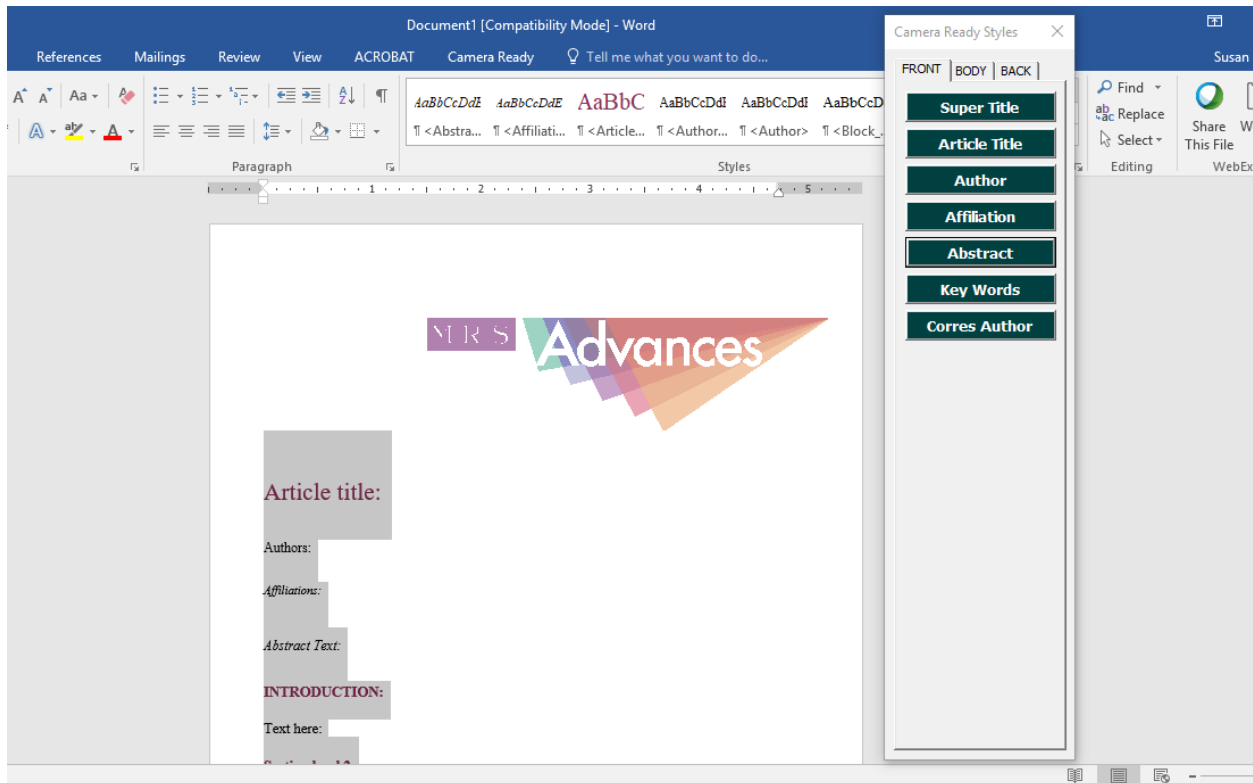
Document1 [Compatibility Mode] - Word

References Mailings Review View ACROBAT Camera Ready Tell me what you want to do...

Susan

Aa

Paragraph

AaBbCcDdE AaBbCcDdE AaBbC AaBbCcDdI AaBbCcDdI AaBbCcD

¶ <Abstra... ¶ <Affiliati... ¶ <Article... ¶ <Author... ¶ <Author> ¶ <Block_...

Styles

Find
Replace
Select
Editing

Share This File

WebEx

1 2 3 4 5

Camera Ready Styles

FRONT BODY BACK

Super Title
Article Title
Author
Affiliation
Abstract
Key Words
Corres Author

MRS Advances

Article title:

Authors:

Affiliations:

Abstract Text:

INTRODUCTION:

Text here:

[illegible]